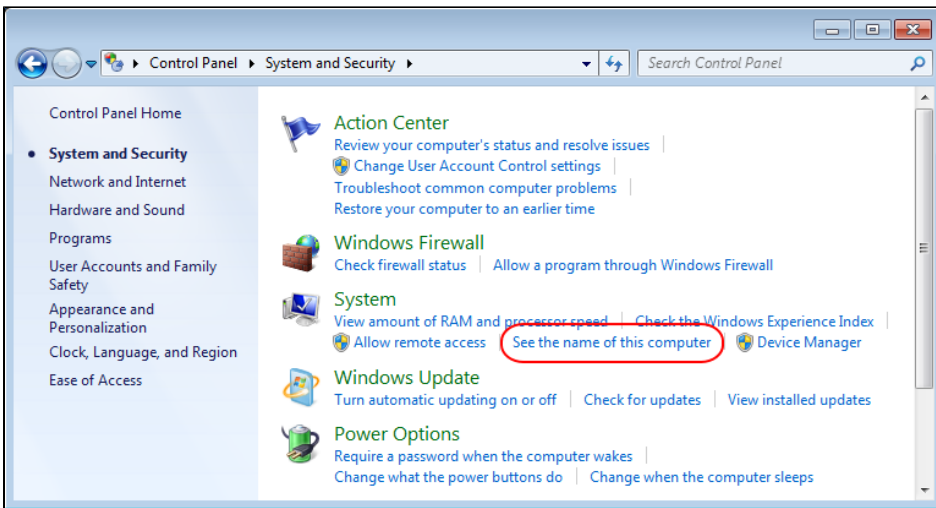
Control Panel ▸ System and Security ▸

Search Control Panel

Control Panel Home

System and Security

Network and Internet

Hardware and Sound

Programs

User Accounts and Family Safety

Appearance and Personalization

Clock, Language, and Region

Ease of Access

Action Center

Review your computer's status and resolve issues | Change User Account Control settings | Troubleshoot common computer problems | Restore your computer to an earlier time

Windows Firewall

Check firewall status | Allow a program through Windows Firewall

System

View amount of RAM and processor speed | Check the Windows Experience Index | Allow remote access | See the name of this computer | Device Manager

Windows Update

Turn automatic updating on or off | Check for updates | View installed updates

Power Options

Require a password when the computer wakes | Change what the power buttons do | Change when the computer sleeps